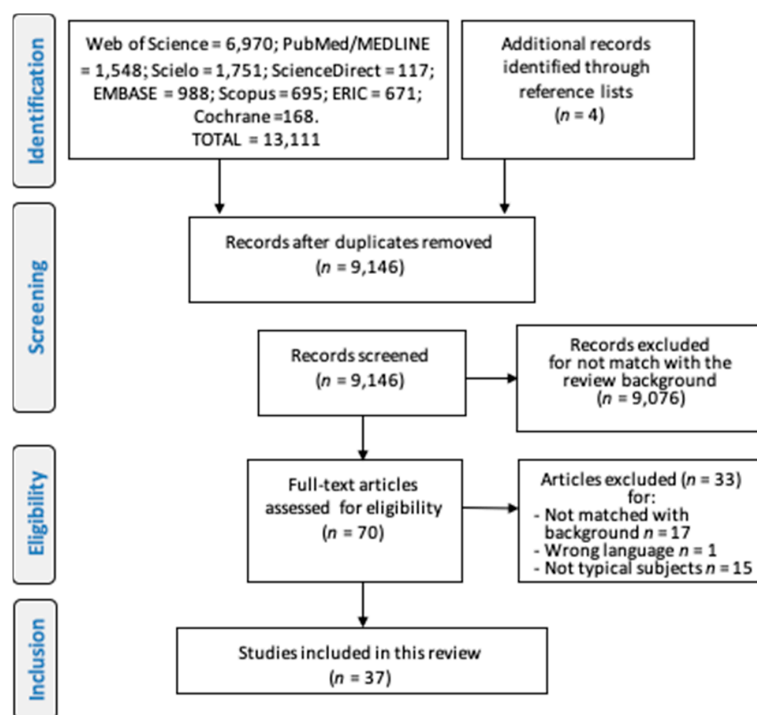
Identification

Web of Science = 6,970; PubMed/MEDLINE = 1,548; Scielo = 1,751; ScienceDirect = 117; EMBASE = 988; Scopus = 695; ERIC = 671; Cochrane =168. TOTAL = 13,111

Additional records identified through reference lists ($n$ = 4)

Screening

Records after duplicates removed ($n$ = 9,146)

Records screened ($n$ = 9,146)

Records excluded for not match with the review background ($n$ = 9,076)

Eligibility

Full-text articles assessed for eligibility ($n$ = 70)

Articles excluded ($n$ = 33) for:
- Not matched with background $n$ = 17
- Wrong language $n$ = 1
- Not typical subjects $n$ = 15

Inclusion

Studies included in this review ($n$ = 37)